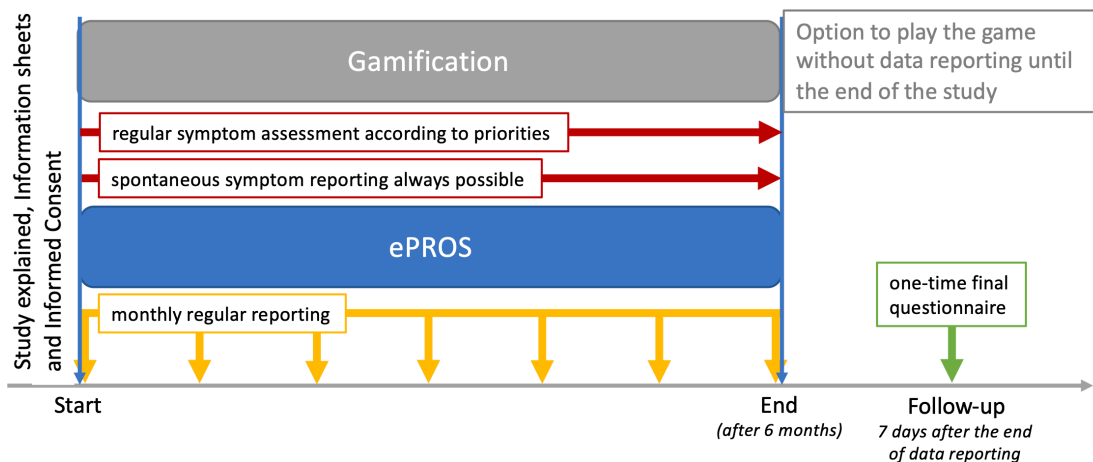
Study explained, Information sheets and Informed Consent

Gamification

Option to play the game without data reporting until the end of the study

regular symptom assessment according to priorities

spontaneous symptom reporting always possible

ePROS

one-time final questionnaire

monthly regular reporting

Start

End
(after 6 months)

Follow-up
7 days after the end of data reporting